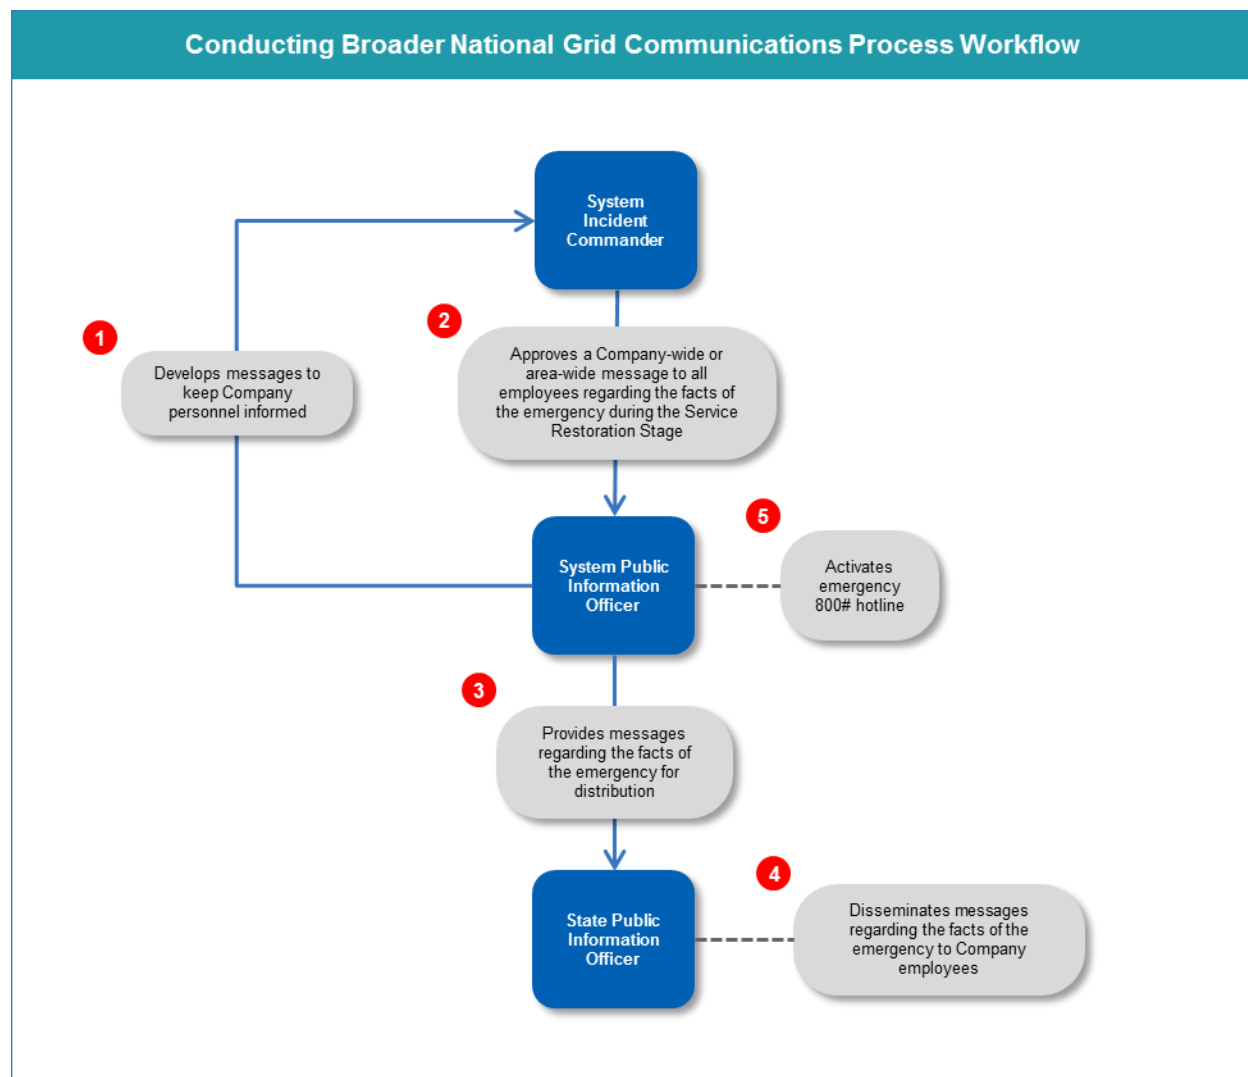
Conducting Broader National Grid Communications Process Workflow

System Incident Commander

1

Develops messages to keep Company personnel informed

2

Approves a Company-wide or area-wide message to all employees regarding the facts of the emergency during the Service Restoration Stage

System Public Information Officer

5

Activates emergency 800# hotline

3

Provides messages regarding the facts of the emergency for distribution

State Public Information Officer

4

Disseminates messages regarding the facts of the emergency to Company employees